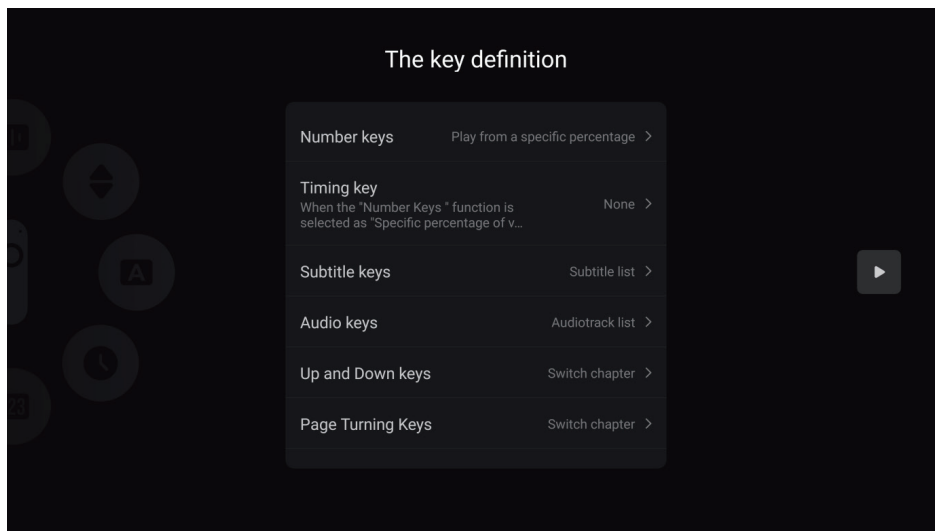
The key definition

Number keys Play from a specific percentage >

Timing key
When the "Number Keys " function is selected as "Specific percentage of v... None >

Subtitle keys Subtitle list >

Audio keys Audiotrack list >

Up and Down keys Switch chapter >

Page Turning Keys Switch chapter >